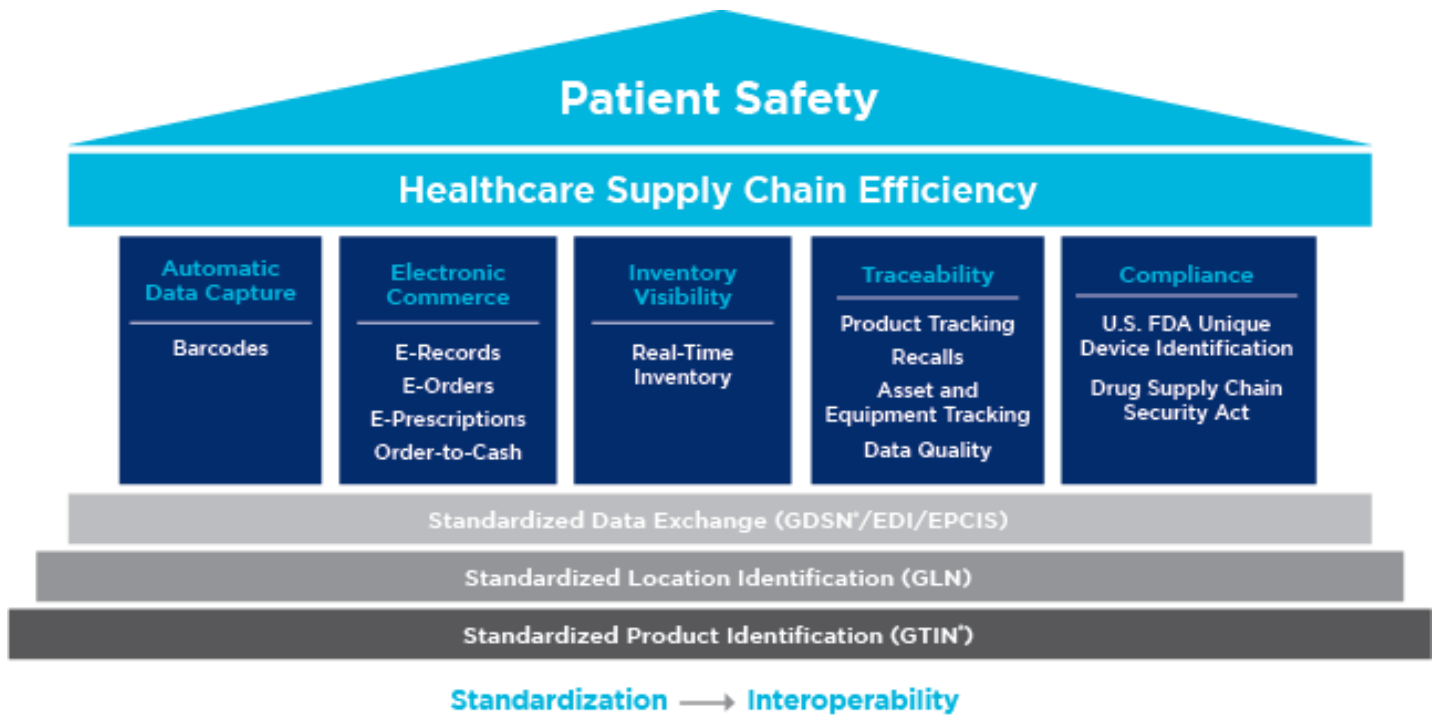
Patient Safety

Healthcare Supply Chain Efficiency

Automatic Data Capture

Barcodes

Electronic Commerce

E-Records
E-Orders
E-Prescriptions
Order-to-Cash

Inventory Visibility

Real-Time Inventory

Traceability

Product Tracking
Recalls
Asset and Equipment Tracking
Data Quality

Compliance

U.S. FDA Unique Device Identification
Drug Supply Chain Security Act

Standardized Data Exchange (GDSN®/EDI/EPCIS)

Standardized Location Identification (GLN)

Standardized Product Identification (GTIN®)

Standardization ⟶ Interoperability